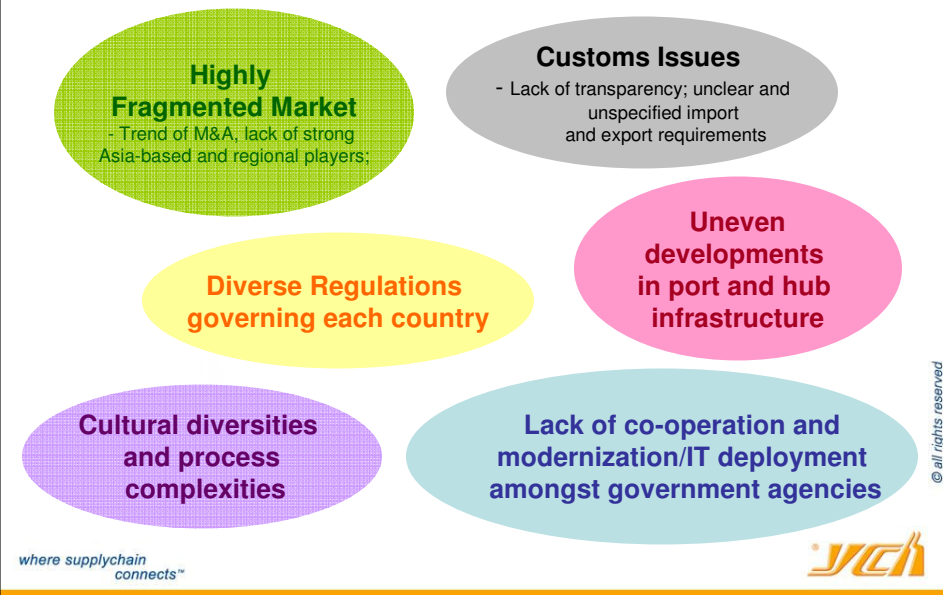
Highly Fragmented Market
- Trend of M&A, lack of strong Asia-based and regional players;

Customs Issues
- Lack of transparency; unclear and unspecified import and export requirements

Uneven developments in port and hub infrastructure

Diverse Regulations governing each country

Cultural diversities and process complexities

Lack of co-operation and modernization/IT deployment amongst government agencies

© all rights reserved

where supplychain connects™

YCH